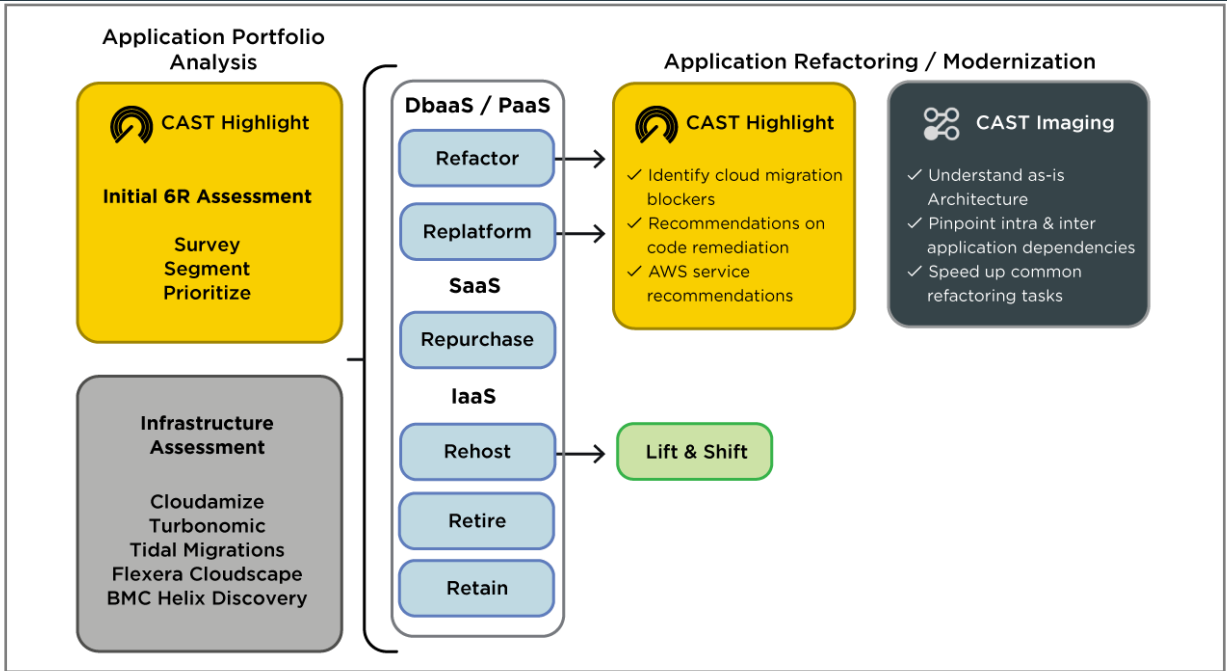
Application Portfolio Analysis

CAST Highlight

Initial 6R Assessment

Survey
Segment
Prioritize

Infrastructure Assessment

Cloudamize
Turbonomic
Tidal Migrations
Flexera Cloudscape
BMC Helix Discovery

DbaaS / PaaS

Refactor

Replatform

SaaS

Repurchase

IaaS

Rehost

Retire

Retain

Application Refactoring / Modernization

CAST Highlight

✓ Identify cloud migration blockers
✓ Recommendations on code remediation
✓ AWS service recommendations

CAST Imaging

✓ Understand as-is Architecture
✓ Pinpoint intra & inter application dependencies
✓ Speed up common refactoring tasks

Lift & Shift